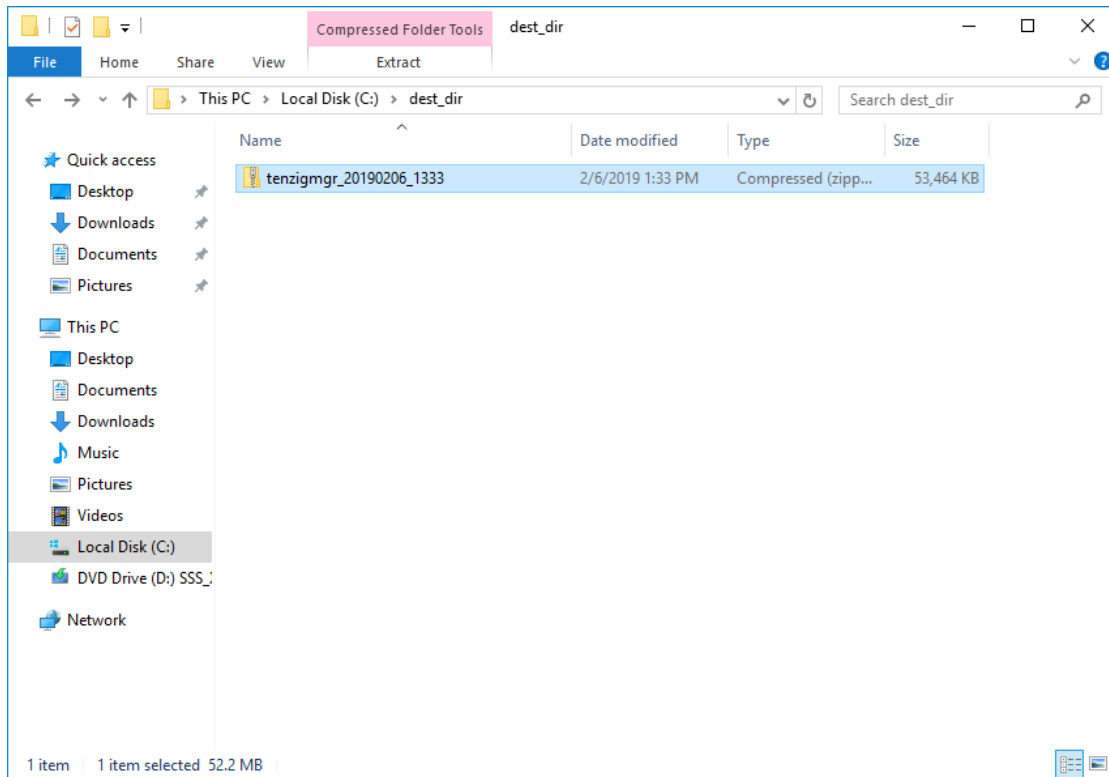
Compressed Folder Tools dest_dir

File Home Share View Extract

This PC > Local Disk (C:) > dest_dir

Search dest_dir

Quick access
Desktop
Downloads
Documents
Pictures

This PC
Desktop
Documents
Downloads
Music
Pictures
Videos
Local Disk (C:)
DVD Drive (D:) SSS_

Network

| Name | Date modified | Type | Size |
|---|---|---|---|
| tenzigmgr_20190206_1333 | 2/6/2019 1:33 PM | Compressed (zipp... | 53,464 KB |

1 item 1 item selected 52.2 MB